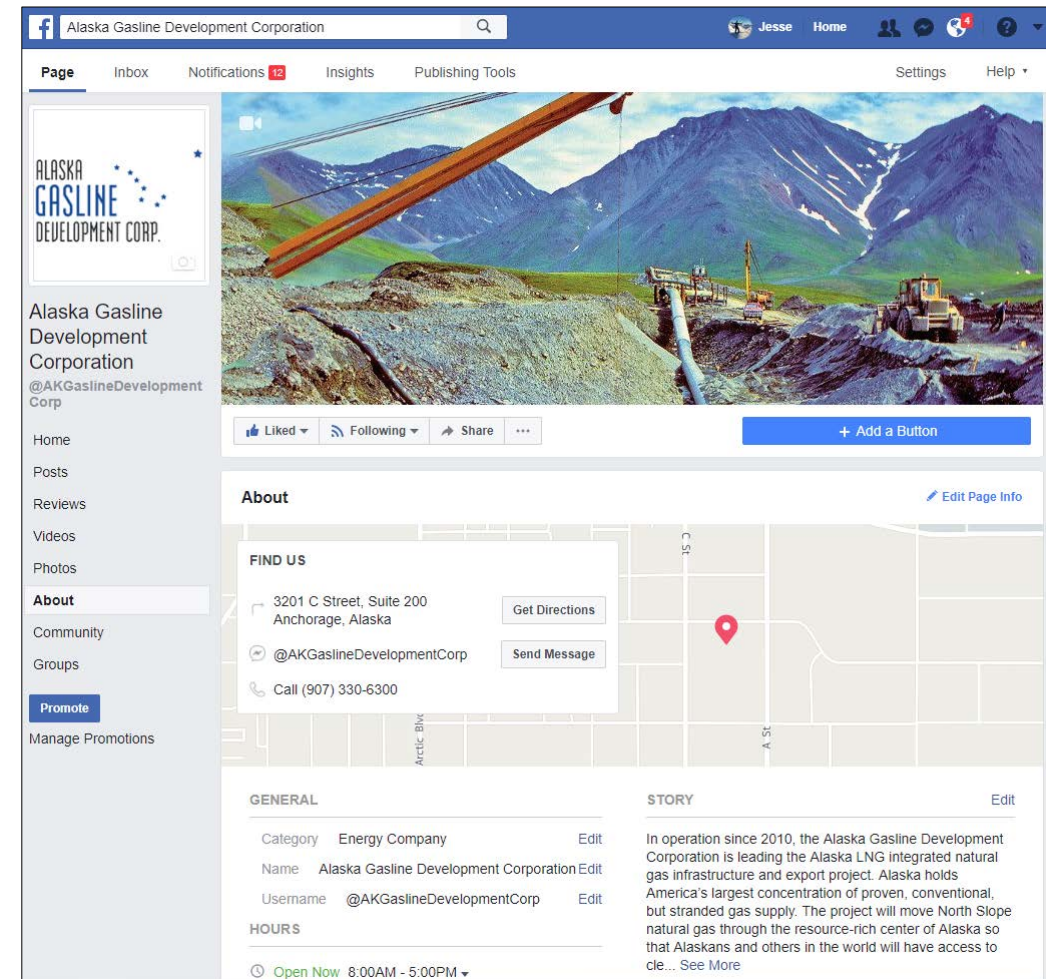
Alaska Gasline Development Corporation

Jesse Home 4

Page Inbox Notifications 12 Insights Publishing Tools Settings Help

ALASKA GASLINE DEVELOPMENT CORP.

Alaska Gasline Development Corporation
@AKGaslineDevelopmentCorp

Home
Posts
Reviews
Videos
Photos
About
Community
Groups

Promote
Manage Promotions

Liked Following Share ···

+ Add a Button

About

Edit Page Info

FIND US

3201 C Street, Suite 200
Anchorage, Alaska

Get Directions

@AKGaslineDevelopmentCorp

Send Message

Call (907) 330-6300

C St
Arctic Blvd
A St

GENERAL

Category Energy Company Edit
Name Alaska Gasline Development Corporation Edit
Username @AKGaslineDevelopmentCorp Edit

HOURS

Open Now 8:00AM - 5:00PM

STORY

Edit

In operation since 2010, the Alaska Gasline Development Corporation is leading the Alaska LNG integrated natural gas infrastructure and export project. Alaska holds America's largest concentration of proven, conventional, but stranded gas supply. The project will move North Slope natural gas through the resource-rich center of Alaska so that Alaskans and others in the world will have access to cle... See More